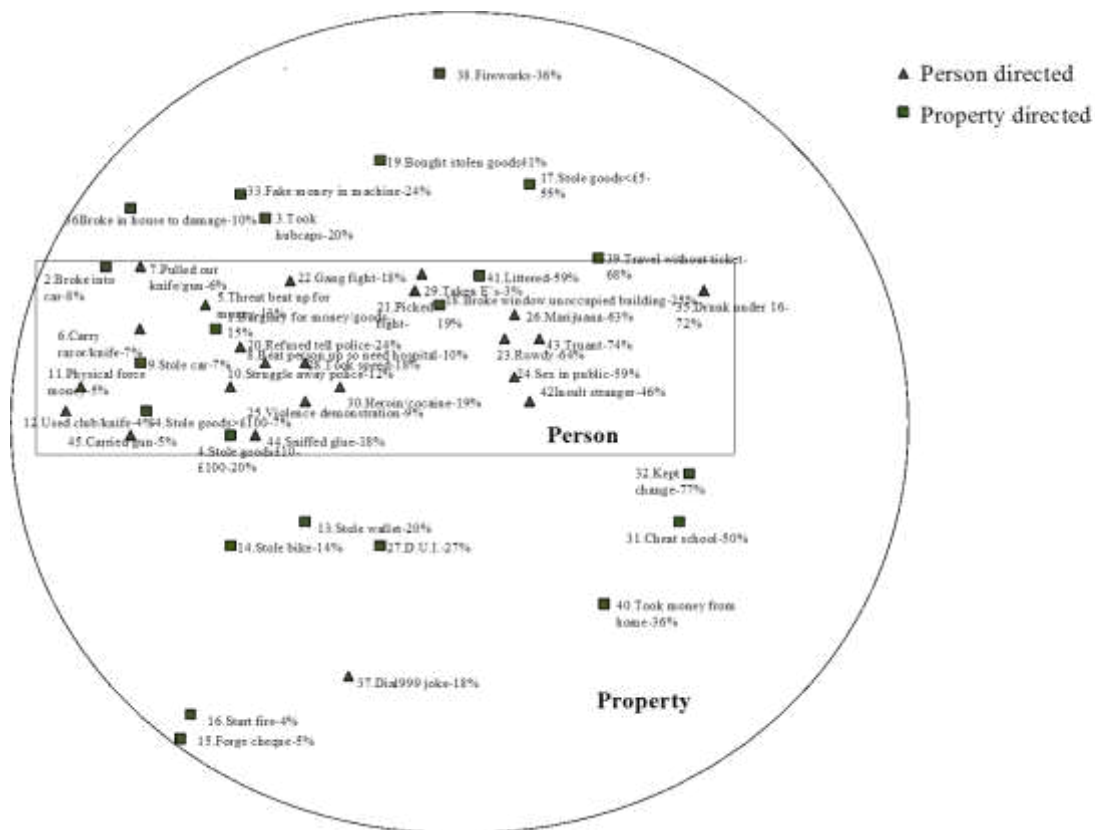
▲ Person directed
■ Property directed

38.Fireworks-36%

19.Bought stolen goods-41%

17.Stole goods<£5-55%

33.Fake money in machine-24%

36Broke in house to damage-10%

3.Took hubcaps-20%

39.Travel without ticket-68%

2.Broke into car-8%

7.Pulled out knife/gun-6%

22.Gang fight-18%

41.Littered-59%

29.Taken E's-3%

21.Picked fight-

18.Broke window unoccupied building-24%

19%

35.Drunk under 16-72%

5.Threat beat up for money-10%

Threaten for money/goods-15%

26.Marijuana-63%

6.Carry razor/knife-7%

20.Refused tell police-24%

8.Beat person up so need hospital-10%

Took speed-18%

23.Rowdy-64%

43.Truant-74%

9.Stole car-7%

11.Physical force money-5%

10.Struggle away police-12%

24.Sex in public-59%

30.Heroin/cocaine-19%

42Insult stranger-46%

12.Used club/knife-4%

34.Stole goods>£100-7%

25.Violence demonstration-9%

45.Carried gun-5%

4.Stole goods£10-£100-20%

44.Sniffed glue-38%

Person

32.Kept change-77%

13.Stole wallet-20%

14.Stole bike-14%

27.D.U.I.-27%

31.Cheat school-50%

40.Took money from home-36%

37.Dial999 joke-18%

Property

16.Start fire-4%

15.Forge cheque-5%